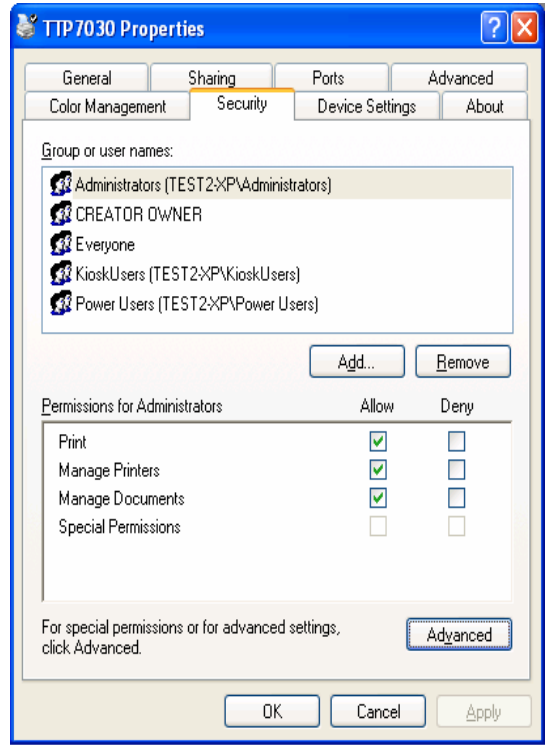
TTP7030 Properties

General | Sharing | Ports | Advanced
Color Management | Security | Device Settings | About

Group or user names:

Administrators (TEST2-XP\Administrators)
CREATOR OWNER
Everyone
KioskUsers (TEST2-XP\KioskUsers)
Power Users (TEST2-XP\Power Users)

Add... | Remove

| Permissions for Administrators | Allow | Deny |
|---|---|---|
| Print | ☑ | ☐ |
| Manage Printers | ☑ | ☐ |
| Manage Documents | ☑ | ☐ |
| Special Permissions | ☐ | ☐ |

For special permissions or for advanced settings, click Advanced.

Advanced

OK | Cancel | Apply